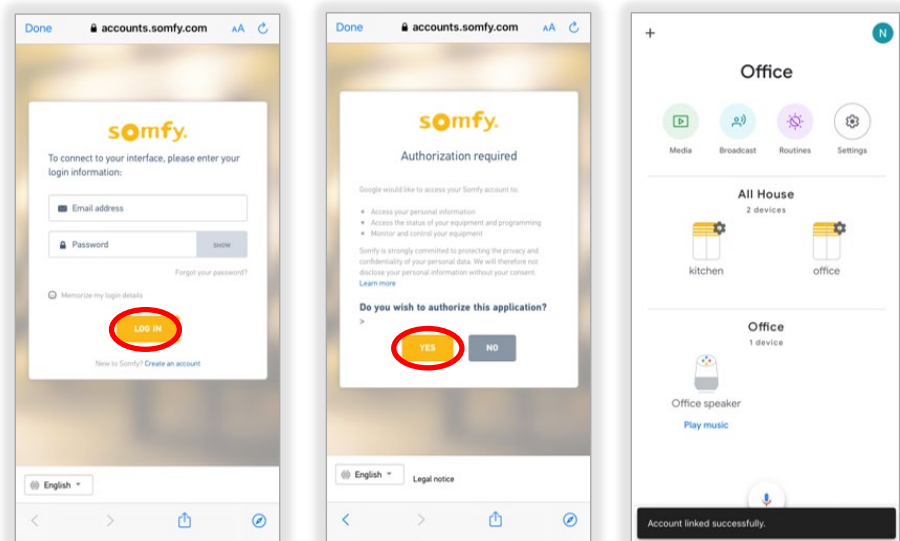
Done accounts.somfy.com AA

somfy.

To connect to your interface, please enter your login information:

Email address

Password SHOW

Forgot your password?

Memorize my login details

LOG IN

New to Somfy? Create an account

English

Done accounts.somfy.com AA

somfy.

Authorization required

Google would like to access your Somfy account to:

Access your personal information
Access the status of your equipment and programming
Monitor and control your equipment

Somfy is strongly committed to protecting the privacy and confidentiality of your personal data. We will therefore not disclose your personal information without your consent.
Learn more

Do you wish to authorize this application?
>

YES NO

English Legal notice

+ N

Office

Media Broadcast Routines Settings

All House
2 devices

kitchen office

Office
1 device

Office speaker
Play music

Account linked successfully.